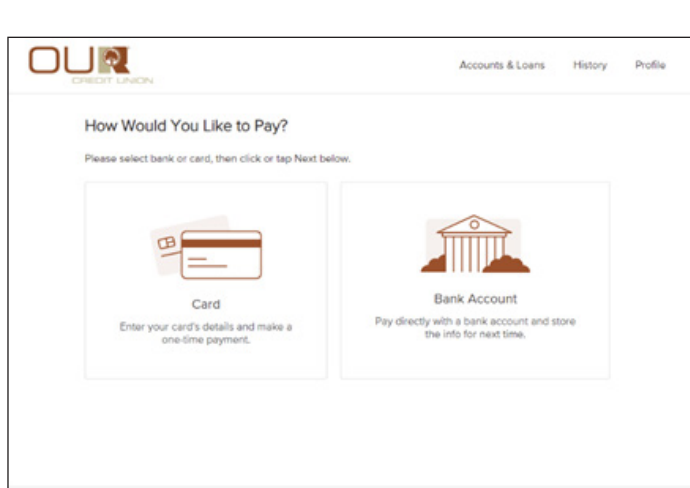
OUR
CREDIT UNION

Accounts & Loans History Profile

How Would You Like to Pay?

Please select bank or card, then click or tap Next below.

Card

Enter your card's details and make a one-time payment.

Bank Account

Pay directly with a bank account and store the info for next time.